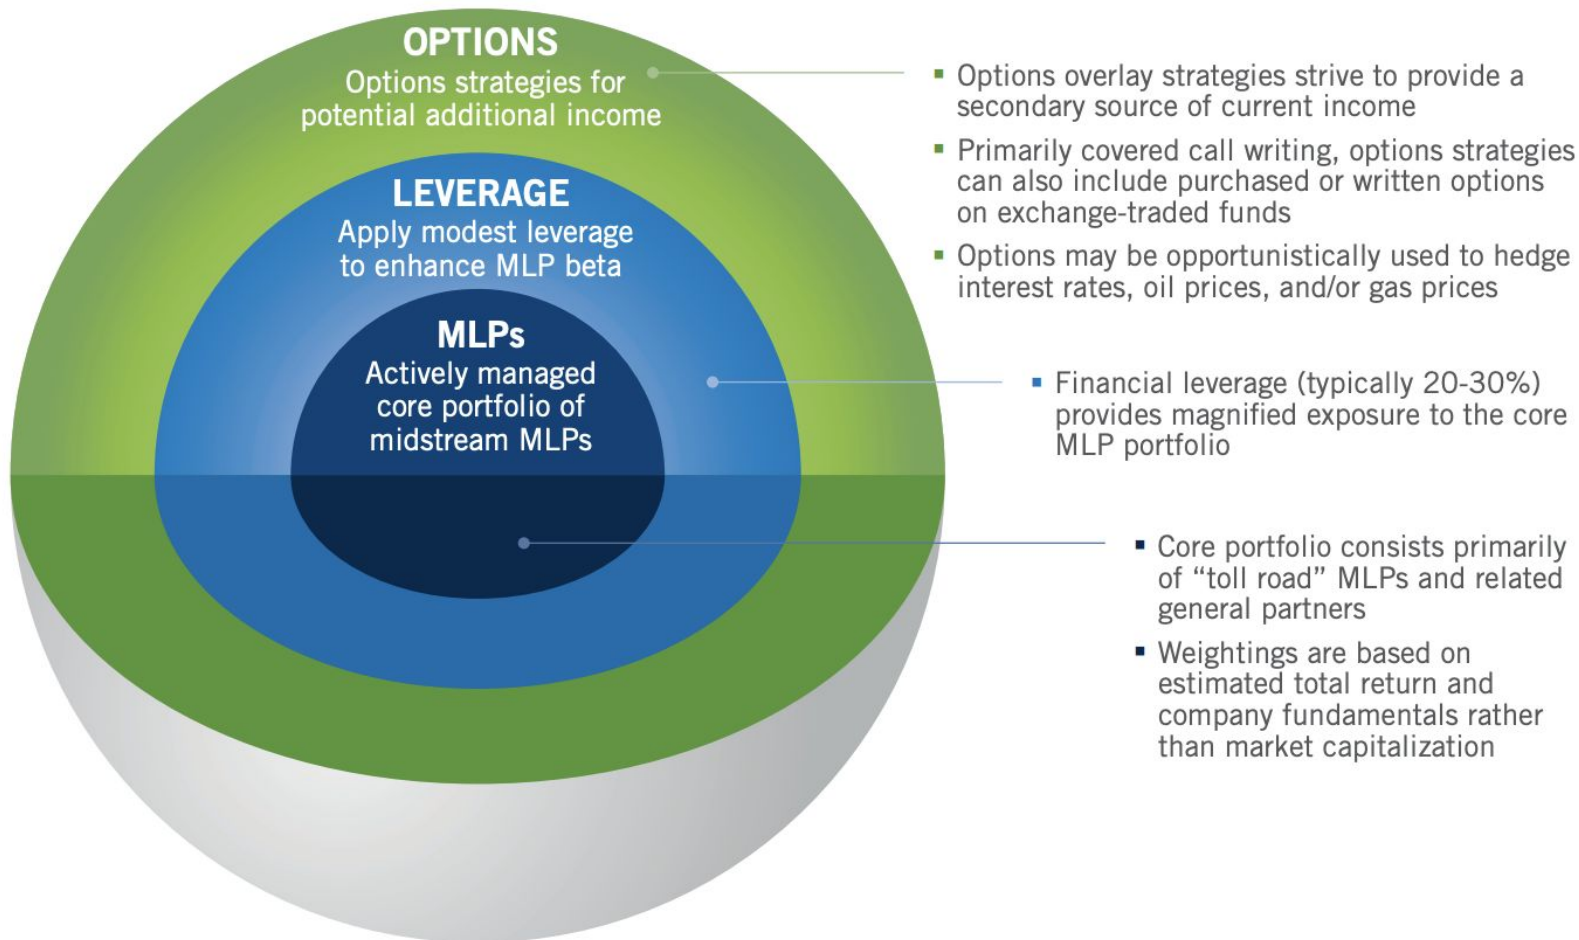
OPTIONS
Options strategies for potential additional income

LEVERAGE
Apply modest leverage to enhance MLP beta

MLPs
Actively managed core portfolio of midstream MLPs

- Options overlay strategies strive to provide a secondary source of current income
- Primarily covered call writing, options strategies can also include purchased or written options on exchange-traded funds
- Options may be opportunistically used to hedge interest rates, oil prices, and/or gas prices

- Financial leverage (typically 20-30%) provides magnified exposure to the core MLP portfolio

- Core portfolio consists primarily of “toll road” MLPs and related general partners
- Weightings are based on estimated total return and company fundamentals rather than market capitalization